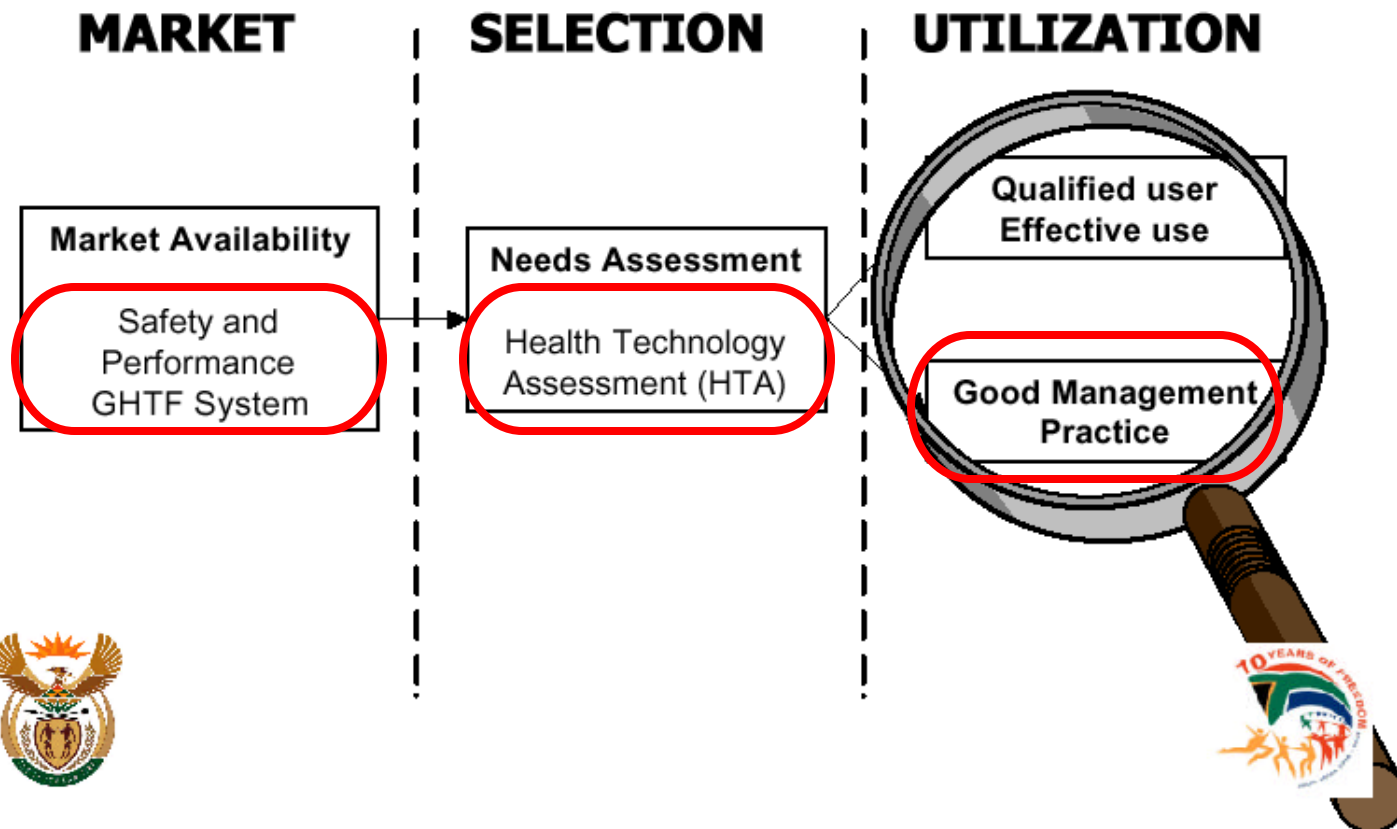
MARKET

SELECTION

UTILIZATION

Market Availability

Safety and Performance GHTF System

Needs Assessment

Health Technology Assessment (HTA)

Qualified user Effective use

Good Management Practice

10 YEARS OF FREEDOM